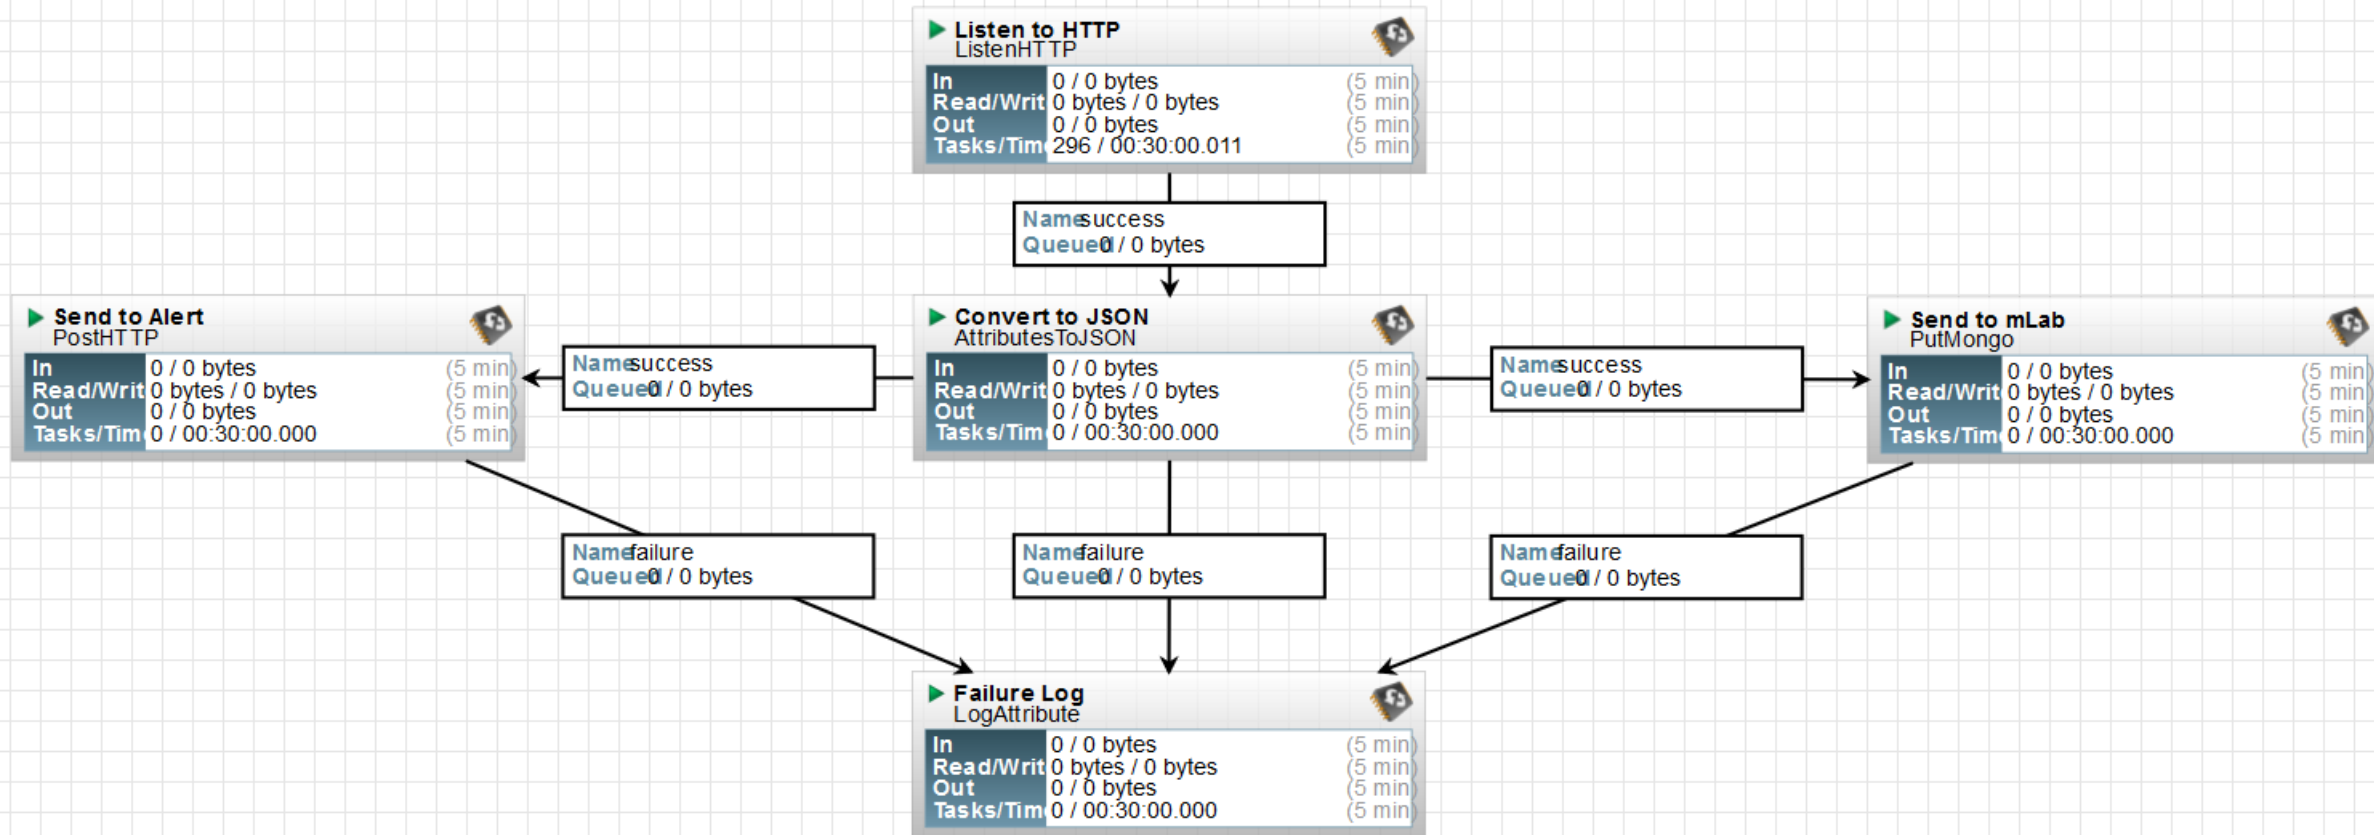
Listen to HTTP
ListenHTTP

| In | 0 / 0 bytes | (5 min) |
|---|---|---|
| Read/Writ | 0 bytes / 0 bytes | (5 min) |
| Out | 0 / 0 bytes | (5 min) |
| Tasks/Tim | 296 / 00:30:00.011 | (5 min) |

Name success
Queued 0 / 0 bytes

Send to Alert
PostHTTP

| In | 0 / 0 bytes | (5 min) |
|---|---|---|
| Read/Writ | 0 bytes / 0 bytes | (5 min) |
| Out | 0 / 0 bytes | (5 min) |
| Tasks/Tim | 0 / 00:30:00.000 | (5 min) |

Name success
Queued 0 / 0 bytes

Convert to JSON
AttributesToJSON

| In | 0 / 0 bytes | (5 min) |
|---|---|---|
| Read/Writ | 0 bytes / 0 bytes | (5 min) |
| Out | 0 / 0 bytes | (5 min) |
| Tasks/Tim | 0 / 00:30:00.000 | (5 min) |

Name success
Queued 0 / 0 bytes

Send to mLab
PutMongo

| In | 0 / 0 bytes | (5 min) |
|---|---|---|
| Read/Writ | 0 bytes / 0 bytes | (5 min) |
| Out | 0 / 0 bytes | (5 min) |
| Tasks/Tim | 0 / 00:30:00.000 | (5 min) |

Name failure
Queued 0 / 0 bytes

Name failure
Queued 0 / 0 bytes

Name failure
Queued 0 / 0 bytes

Failure Log
LogAttribute

| In | 0 / 0 bytes | (5 min) |
|---|---|---|
| Read/Writ | 0 bytes / 0 bytes | (5 min) |
| Out | 0 / 0 bytes | (5 min) |
| Tasks/Tim | 0 / 00:30:00.000 | (5 min) |